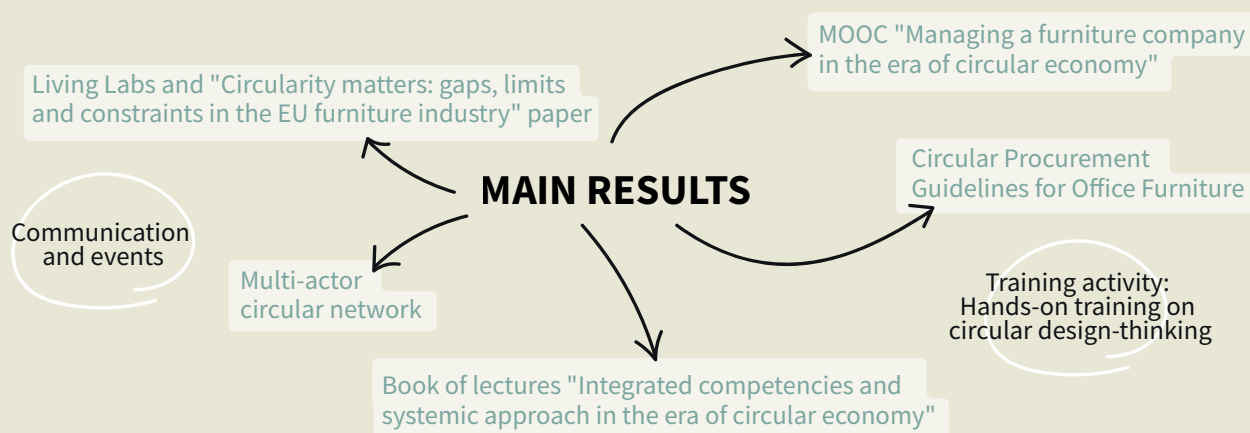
MAIN RESULTS

MOOC "Managing a furniture company in the era of circular economy"

Living Labs and "Circularity matters: gaps, limits and constraints in the EU furniture industry" paper

Circular Procurement Guidelines for Office Furniture

Communication and events

Multi-actor circular network

Training activity: Hands-on training on circular design-thinking

Book of lectures "Integrated competencies and systemic approach in the era of circular economy"